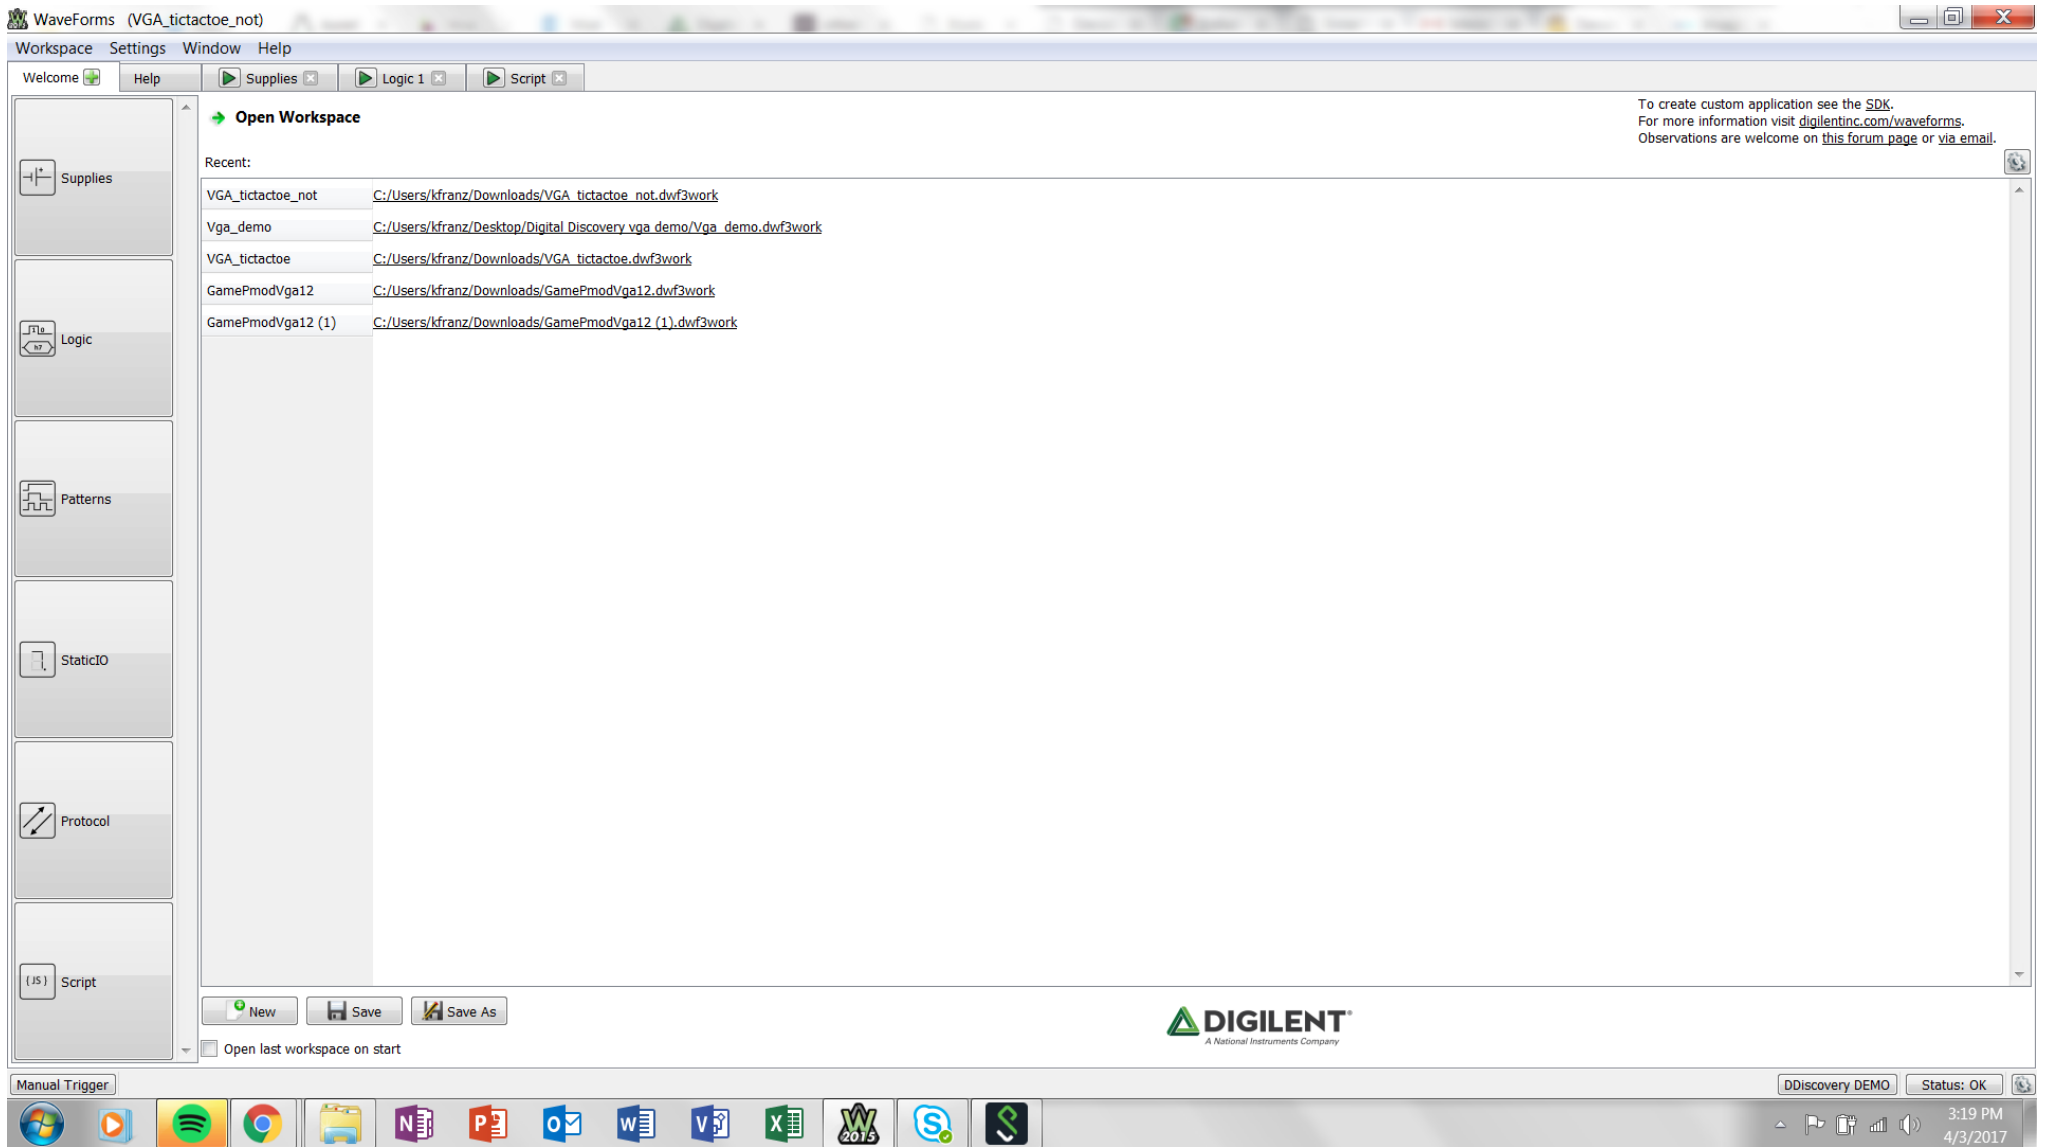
WaveForms (VGA_tictactoe_not)

Workspace Settings Window Help

Welcome | Help | Supplies | Logic 1 | Script

Supplies
Logic
Patterns
StaticIO
Protocol
Script

Open Workspace

To create custom application see the SDK.
For more information visit digilentinc.com/waveforms.
Observations are welcome on this forum page or via email.

Recent:

| | |
|---|---|
| VGA_tictactoe_not | C:/Users/kfranz/Downloads/VGA_tictactoe_not.dwf3work |
| Vga_demo | C:/Users/kfranz/Desktop/Digital Discovery vga demo/Vga_demo.dwf3work |
| VGA_tictactoe | C:/Users/kfranz/Downloads/VGA_tictactoe.dwf3work |
| GamePmodVga12 | C:/Users/kfranz/Downloads/GamePmodVga12.dwf3work |
| GamePmodVga12 (1) | C:/Users/kfranz/Downloads/GamePmodVga12 (1).dwf3work |

New Save Save As

Open last workspace on start

DIGILENT
A National Instruments Company

Manual Trigger

DDiscovery DEMO Status: OK

3:19 PM
4/3/2017